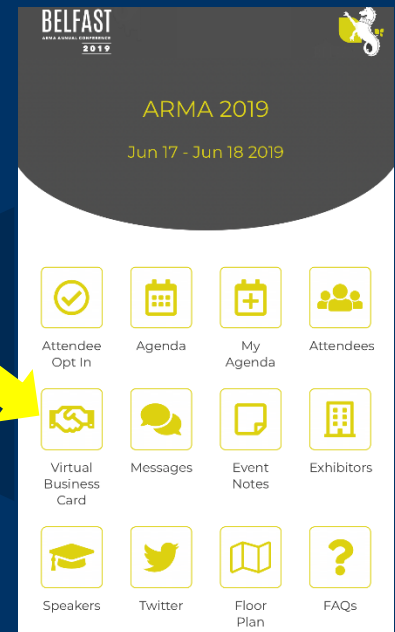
BELFAST
ARMA ANNUAL CONFERENCE
2019

ARMA 2019

Jun 17 - Jun 18 2019

Attendee Opt In

Agenda

My Agenda

Attendees

Virtual Business Card

Messages

Event Notes

Exhibitors

Speakers

Twitter

Floor Plan

FAQs